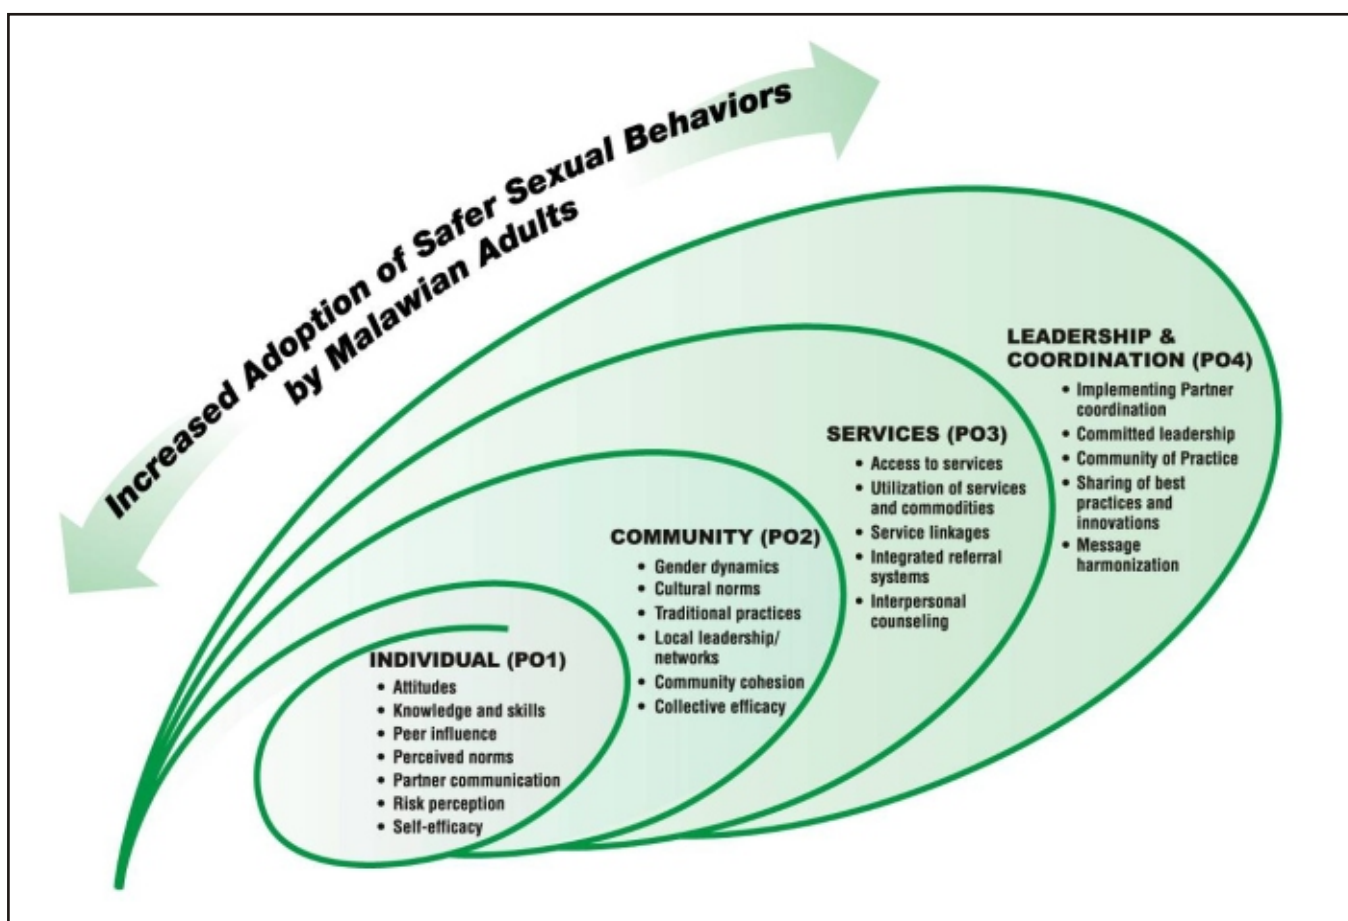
Increased Adoption of Safer Sexual Behaviors by Malawian Adults

INDIVIDUAL (PO1)
• Attitudes
• Knowledge and skills
• Peer influence
• Perceived norms
• Partner communication
• Risk perception
• Self-efficacy

COMMUNITY (PO2)
• Gender dynamics
• Cultural norms
• Traditional practices
• Local leadership/ networks
• Community cohesion
• Collective efficacy

SERVICES (PO3)
• Access to services
• Utilization of services and commodities
• Service linkages
• Integrated referral systems
• Interpersonal counseling

LEADERSHIP & COORDINATION (PO4)
• Implementing Partner coordination
• Committed leadership
• Community of Practice
• Sharing of best practices and innovations
• Message harmonization